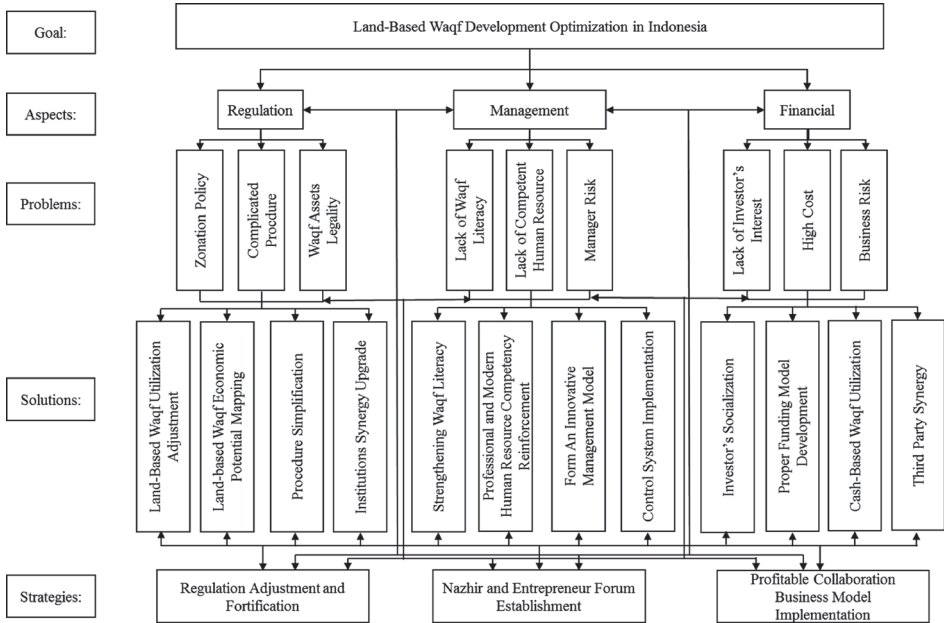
Goal:

Land-Based Waqf Development Optimization in Indonesia

Aspects:

Regulation

Management

Financial

Problems:

Zonation Policy

Complicated Procedure

Waqf Assets Legality

Lack of Waqf Literacy

Lack of Competent Human Resource

Manager Risk

Lack of Investor's Interest

High Cost

Business Risk

Solutions:

Land-Based Waqf Utilization Adjustment

Land-based Waqf Economic Potential Mapping

Procedure Simplification

Institutions Synergy Upgrade

Strengthening Waqf Literacy

Professional and Modern Human Resource Competency Reinforcement

Form An Innovative Management Model

Control System Implementation

Investor's Socialization

Proper Funding Model Development

Cash-Based Waqf Utilization

Third Party Synergy

Strategies:

Regulation Adjustment and Fortification

Nazhir and Entrepreneur Forum Establishment

Profitable Collaboration Business Model Implementation